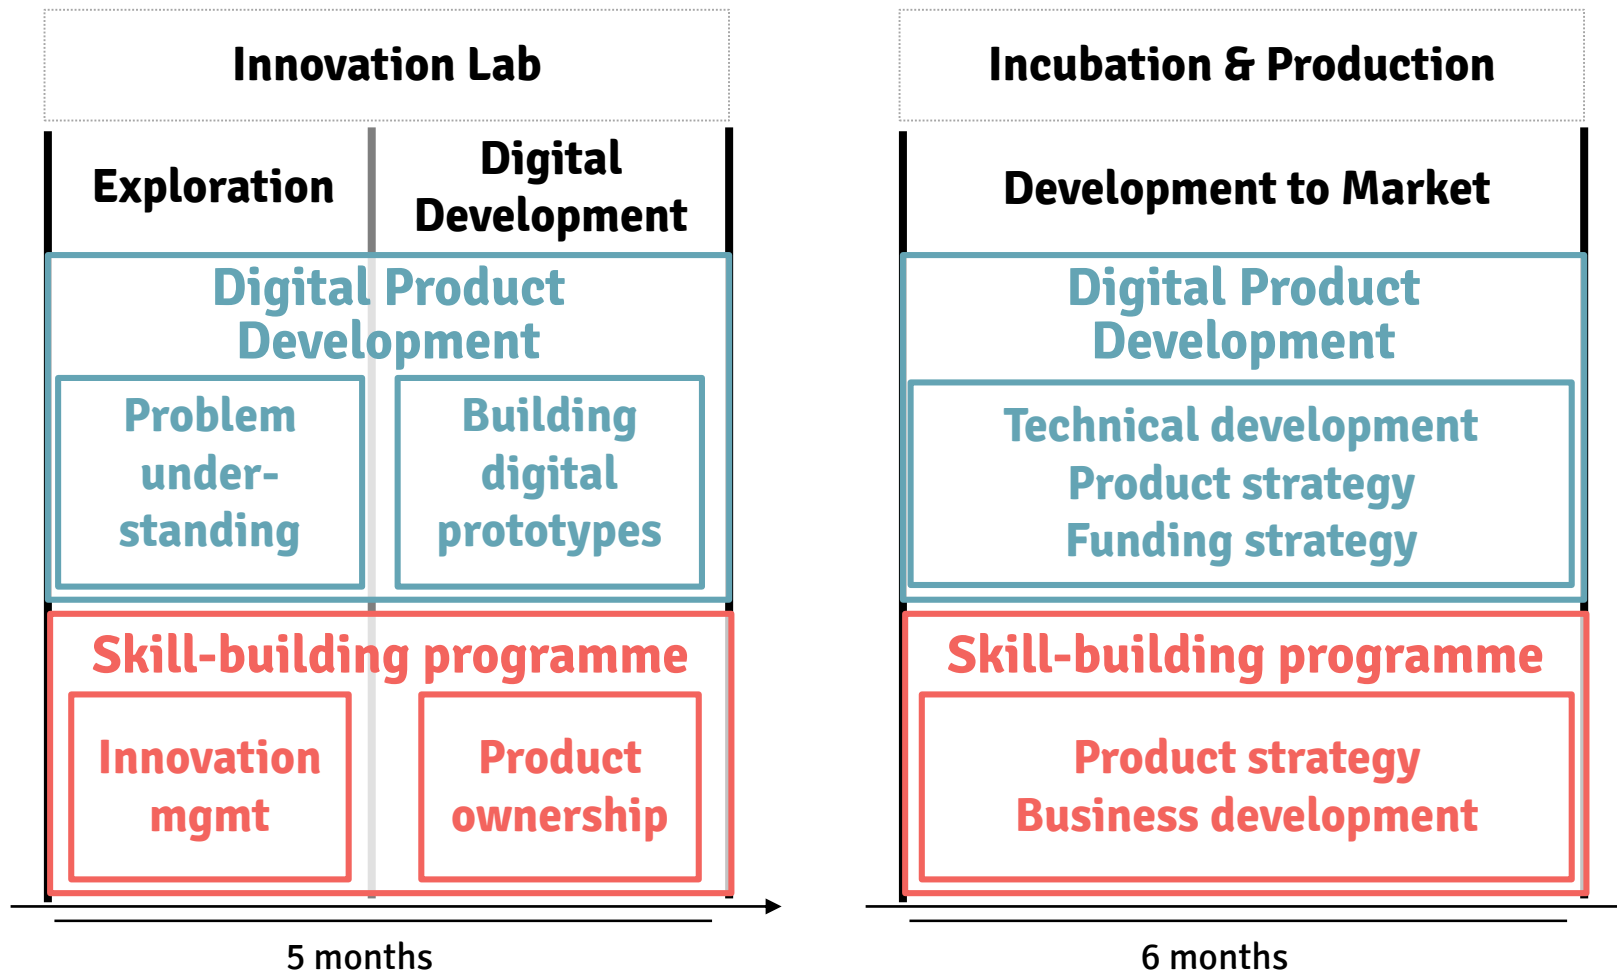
Innovation Lab

Exploration

Digital Development

Digital Product Development

Problem understanding

Building digital prototypes

Skill-building programme

Innovation mgmt

Product ownership

5 months

Incubation & Production

Development to Market

Digital Product Development

Technical development
Product strategy
Funding strategy

Skill-building programme

Product strategy
Business development

6 months